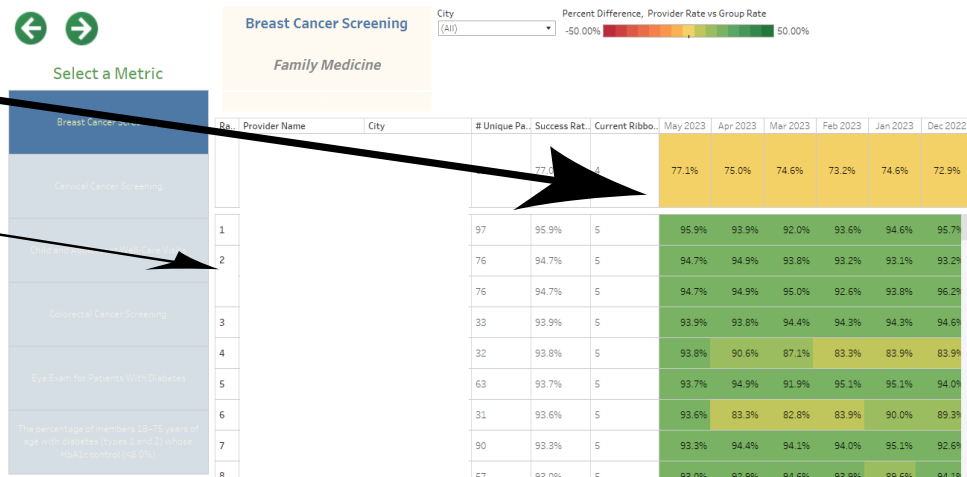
Select a Metric

Breast Cancer Scre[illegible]

Cervical Cancer Screening

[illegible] Well Care Visits

Colorectal Cancer Screening

Eye Exam for Patients With Diabetes

The percentage of members 18-75 years of age with diabetes (types 1 and 2) whose HbA1c control (<8.0%)

Breast Cancer Screening

Family Medicine

City
(All)

Percent Difference, Provider Rate vs Group Rate
-50.00% 50.00%

| Ra.. | Provider Name | City | # Unique Pa.. | Success Rat.. | Current Ribbo.. | May 2023 | Apr 2023 | Mar 2023 | Feb 2023 | Jan 2023 | Dec 2022 |
|---|---|---|---|---|---|---|---|---|---|---|---|
| | | | | 77.0 | 4 | 77.1% | 75.0% | 74.6% | 73.2% | 74.6% | 72.9% |
| 1 | | | 97 | 95.9% | 5 | 95.9% | 93.9% | 92.0% | 93.6% | 94.6% | 95.7 |
| 2 | | | 76 | 94.7% | 5 | 94.7% | 94.9% | 93.8% | 93.2% | 93.1% | 93.2 |
| | | | 76 | 94.7% | 5 | 94.7% | 94.9% | 95.0% | 92.6% | 93.8% | 96.2 |
| 3 | | | 33 | 93.9% | 5 | 93.9% | 93.8% | 94.4% | 94.3% | 94.3% | 94.6 |
| 4 | | | 32 | 93.8% | 5 | 93.8% | 90.6% | 87.1% | 83.3% | 83.9% | 83.9 |
| 5 | | | 63 | 93.7% | 5 | 93.7% | 94.9% | 91.9% | 95.1% | 95.1% | 94.0 |
| 6 | | | 31 | 93.6% | 5 | 93.6% | 83.3% | 82.8% | 83.9% | 90.0% | 89.3 |
| 7 | | | 90 | 93.3% | 5 | 93.3% | 94.4% | 94.1% | 94.0% | 95.1% | 92.6 |
| 8 | | | 57 | 93.0% | 5 | 93.0% | 92.8% | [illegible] | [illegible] | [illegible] | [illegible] |